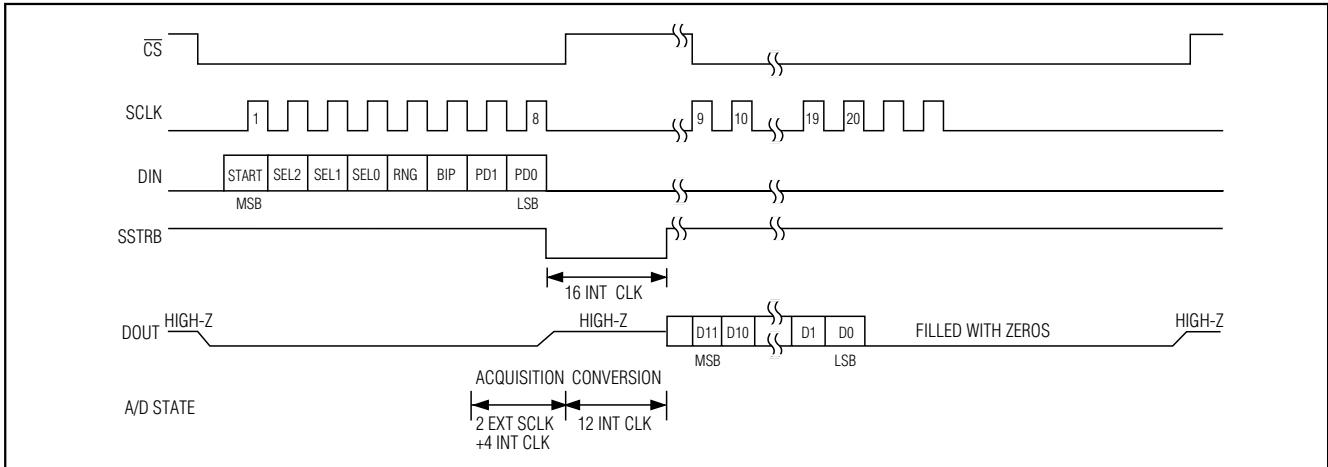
$\overline{CS}$

SCLK 1 8 9 10 19 20

DIN START SEL2 SEL1 SEL0 RNG BIP PD1 PD0

MSB LSB

SSTRB

16 INT CLK

DOUT HIGH-Z HIGH-Z D11 D10 D1 D0 FILLED WITH ZEROS HIGH-Z

MSB LSB

ACQUISITION CONVERSION

A/D STATE

2 EXT SCLK +4 INT CLK

12 INT CLK